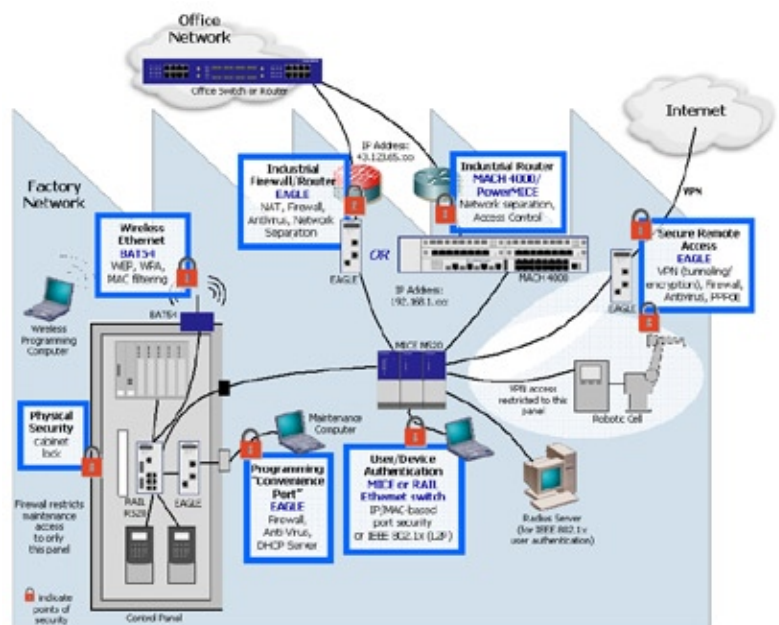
Office Network

Office Switch or Router

Internet

Factory Network

IP Address: 43.12.65.xx

Industrial Firewall/Router
EAGLE
NAT, Firewall, Antivirus, Network Separation

Industrial Router
MACH 4000/ PowerMICE
Network separation, Access Control

VPN

Secure Remote Access
EAGLE
VPN (tunneling/ encryption), Firewall, Antivirus, PPPOE

Wireless Ethernet
BAT54
WEP, WPA, MAC filtering

EAGLE

OR

IP Address: 192.168.1.xx

MACH 4000

EAGLE

Wireless Programming Computer

BAT54

MICE MS20

VPN access restricted to this panel

Robotic Cell

Physical Security
cabinet lock

Maintenance Computer

Firewall restricts maintenance access to only this panel

RAIL RS20

EAGLE

Programming "Convenience Port"
EAGLE
Firewall, Anti-Virus, DHCP Server

User/Device Authentication
MICE or RAIL Ethernet switch
IP/MAC-based port security or IEEE 802.1x (L2P)

Radius Server (for IEEE 802.1x user authentication)

indicate points of security

Control Panel